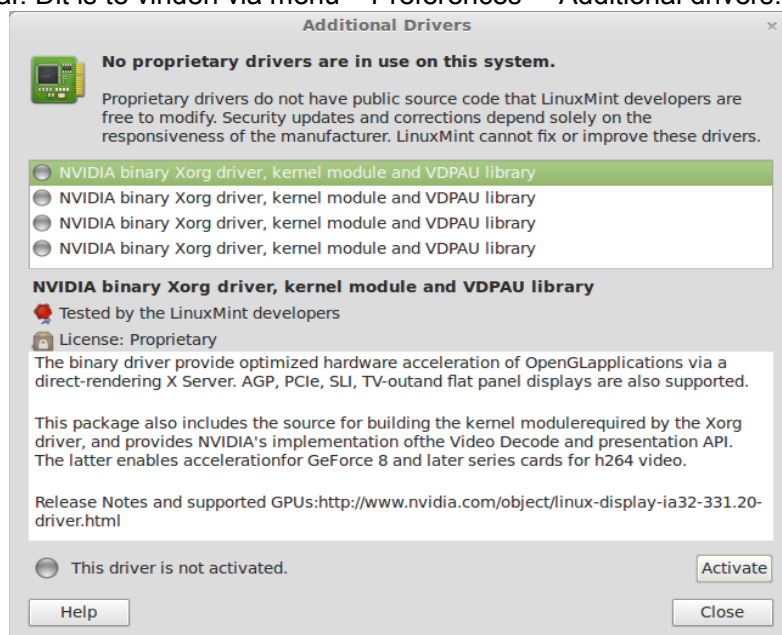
al. Dit is te vinden via menu – Preferences – Additional drivers.

Additional Drivers

No proprietary drivers are in use on this system.

Proprietary drivers do not have public source code that LinuxMint developers are free to modify. Security updates and corrections depend solely on the responsiveness of the manufacturer. LinuxMint cannot fix or improve these drivers.

NVIDIA binary Xorg driver, kernel module and VDPAU library
NVIDIA binary Xorg driver, kernel module and VDPAU library
NVIDIA binary Xorg driver, kernel module and VDPAU library
NVIDIA binary Xorg driver, kernel module and VDPAU library

NVIDIA binary Xorg driver, kernel module and VDPAU library

Tested by the LinuxMint developers

License: Proprietary

The binary driver provide optimized hardware acceleration of OpenGLapplications via a direct-rendering X Server. AGP, PCIe, SLI, TV-outand flat panel displays are also supported.

This package also includes the source for building the kernel modulerequired by the Xorg driver, and provides NVIDIA's implementation ofthe Video Decode and presentation API. The latter enables accelerationfor GeForce 8 and later series cards for h264 video.

Release Notes and supported GPUs:http://www.nvidia.com/object/linux-display-ia32-331.20-driver.html

This driver is not activated.

Activate

Help

Close